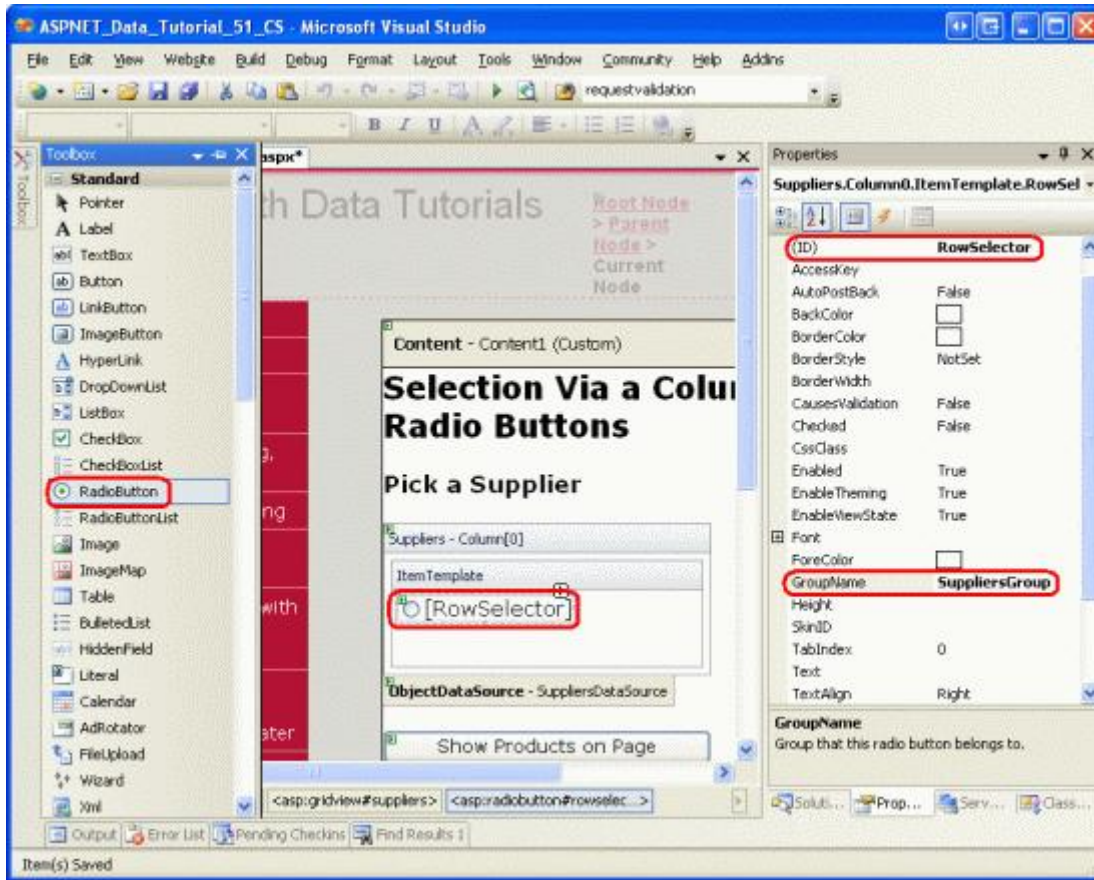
ASPNET_Data_Tutorial_51_CS - Microsoft Visual Studio

File Edit View Website Build Debug Format Layout Tools Window Community Help Addins

requestvalidation

Toolbox

Standard
Pointer
Label
TextBox
Button
LinkButton
ImageButton
HyperLink
DropDownList
ListBox
CheckBox
CheckBoxList
RadioButton
RadioButtonList
Image
ImageMap
Table
BulletedList
HiddenField
Literal
Calendar
AdRotator
FileUpload
Wizard
Xml

.aspx*

th Data Tutorials

Root Node > Parent Node > Current Node

g.
ng
with
ater

Content - Content1 (Custom)

Selection Via a Colu
Radio Buttons

Pick a Supplier

Suppliers - Column[0]

ItemTemplate

[RowSelector]

ObjectDataSource - SuppliersDataSource

Show Products on Page

<asp:gridview#suppliers> <asp:radiobutton#rowselec...>

Properties

Suppliers.Column0.ItemTemplate.RowSel

| | |
|---|---|
| (ID) | RowSelector |
| AccessKey | |
| AutoPostBack | False |
| BackColor | |
| BorderColor | |
| BorderStyle | NotSet |
| BorderWidth | |
| CausesValidation | False |
| Checked | False |
| CssClass | |
| Enabled | True |
| EnableTheming | True |
| EnableViewState | True |
| Font | |
| ForeColor | |
| GroupName | SuppliersGroup |
| Height | |
| SkinID | |
| TabIndex | 0 |
| Text | |
| TextAlign | Right |

GroupName
Group that this radio button belongs to.

Soluti... Prop... Serv... Class...

Output Error List Pending Checkins Find Results 1

Item(s) Saved